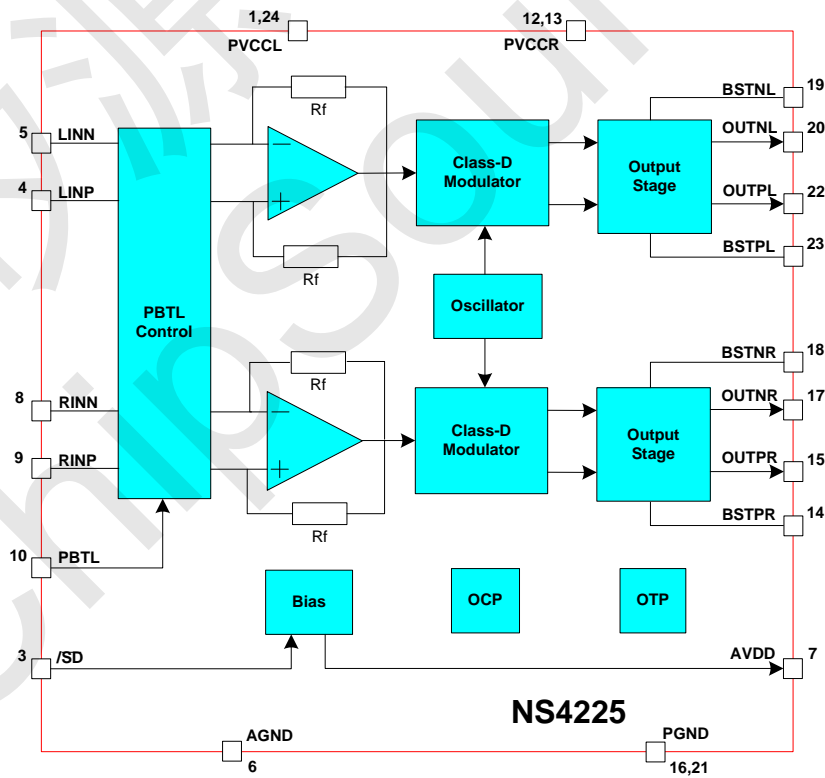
1,24
PVCCL
12,13
PVCCR
BSTNL 19
OUTNL 20
OUTPL 22
BSTPL 23
5 LINN
4 LINP
Rf
Rf
Class-D Modulator
Output Stage
PBTL Control
Oscillator
8 RINN
9 RINP
Rf
Rf
Class-D Modulator
Output Stage
BSTNR 18
OUTNR 17
OUTPR 15
BSTPR 14
10 PBTL
Bias
OCP
OTP
3 /SD
AVDD 7
NS4225
AGND
6
PGND
16,21